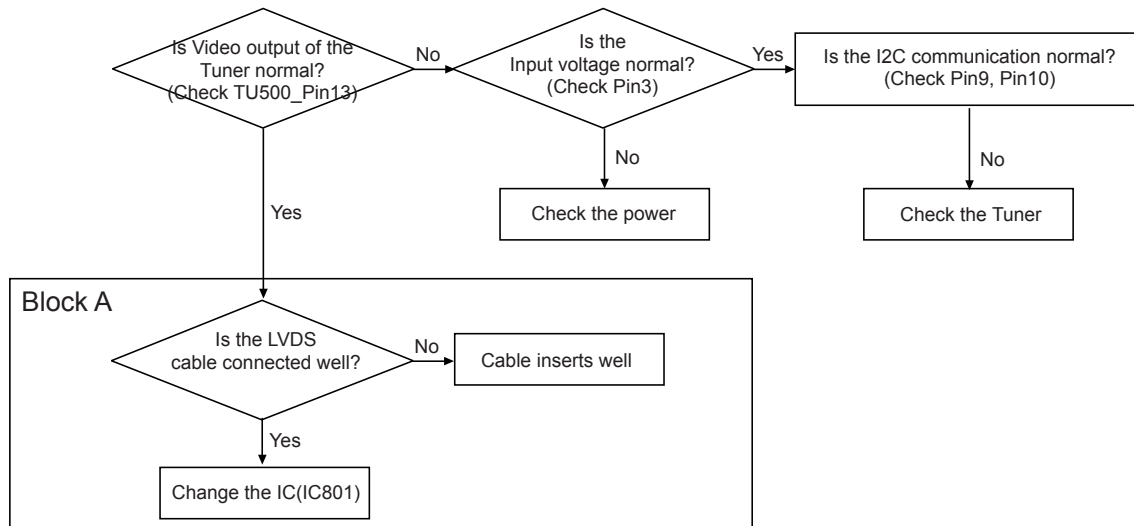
Is Video output of the Tuner normal? (Check TU500_Pin13)

No

Is the Input voltage normal? (Check Pin3)

Yes

Is the I2C communication normal? (Check Pin9, Pin10)

No

Check the power

No

Check the Tuner

Yes

Block A

Is the LVDS cable connected well?

No

Cable inserts well

Yes

Change the IC(IC801)